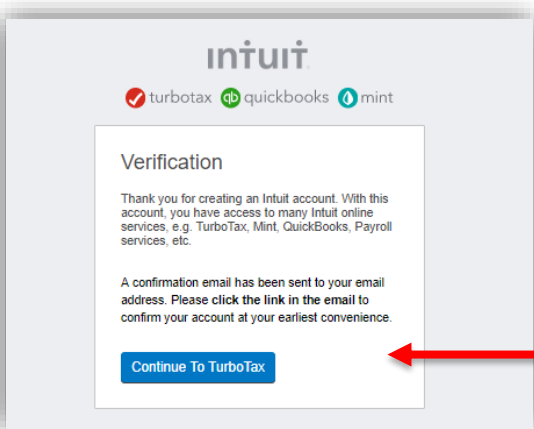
INTUIT

turbotax quickbooks mint

Verification

Thank you for creating an Intuit account. With this account, you have access to many Intuit online services, e.g. TurboTax, Mint, QuickBooks, Payroll services, etc.

A confirmation email has been sent to your email address. Please click the link in the email to confirm your account at your earliest convenience.

Continue To TurboTax